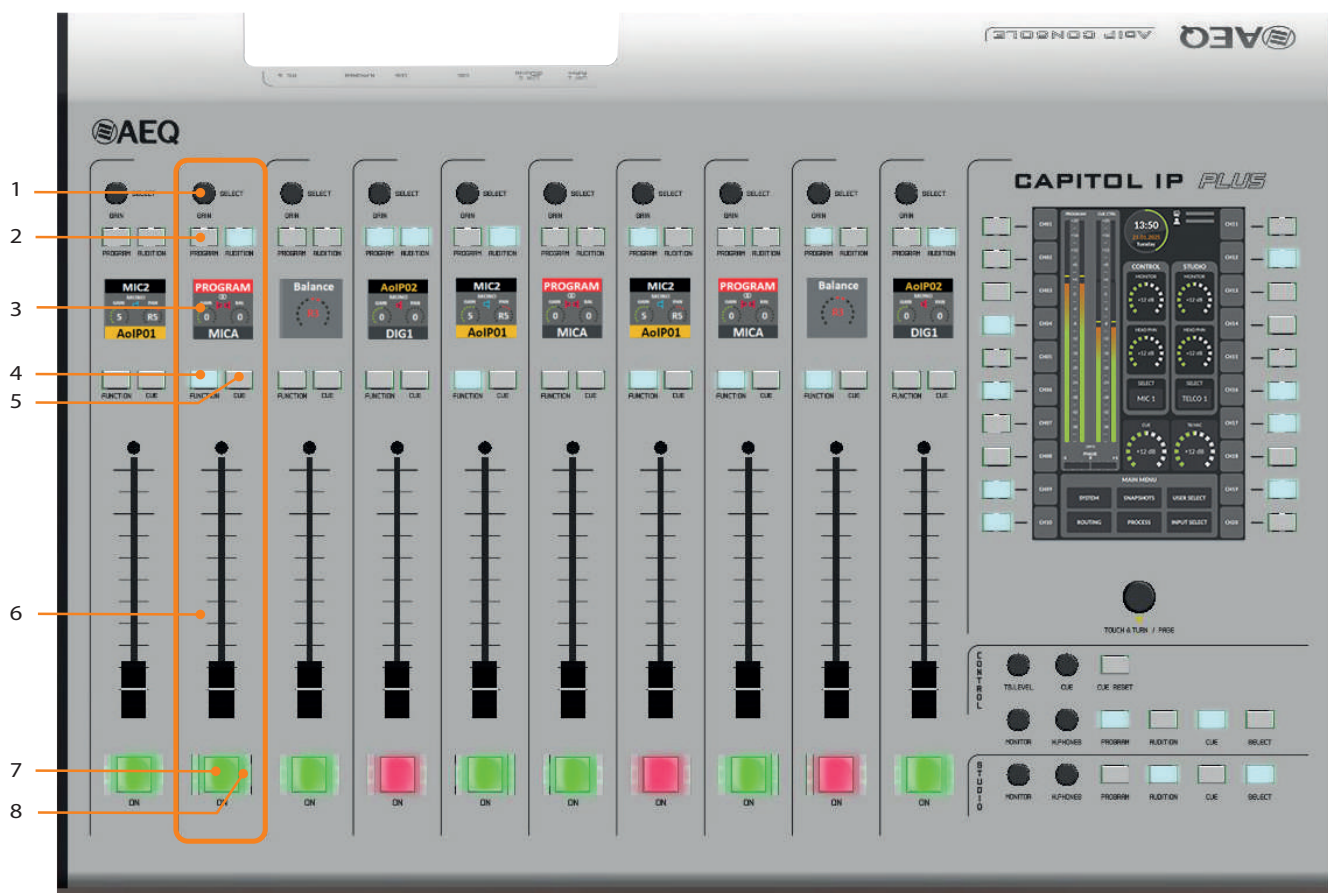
AEQ

CAPITOL IP PLUS

1
2
3
4
5
6
7
8

SELECT
GAIN
PROGRAM AUDITION
MIC2
AoIP01
FUNCTION CUE
ON

SELECT
GAIN
PROGRAM AUDITION
PROGRAM
0 0
MICA
FUNCTION CUE
ON

SELECT
GAIN
PROGRAM AUDITION
Balance
FUNCTION CUE
ON

SELECT
GAIN
PROGRAM AUDITION
AoIP02
DIG1
FUNCTION CUE
ON

SELECT
GAIN
PROGRAM AUDITION
MIC2
5 R5
AoIP01
FUNCTION CUE
ON

SELECT
GAIN
PROGRAM AUDITION
PROGRAM
0 0
MICA
FUNCTION CUE
ON

SELECT
GAIN
PROGRAM AUDITION
MIC2
5 R5
AoIP01
FUNCTION CUE
ON

SELECT
GAIN
PROGRAM AUDITION
PROGRAM
0 0
MICA
FUNCTION CUE
ON

SELECT
GAIN
PROGRAM AUDITION
Balance
FUNCTION CUE
ON

SELECT
GAIN
PROGRAM AUDITION
AoIP02
0 0
DIG1
FUNCTION CUE
ON

13:50
CONTROL STUDIO
MONITOR
+12 dB
HEAD PHN
SELECT
MIC 1
TELCO 1
CUE
TB MIC
MAIN MENU
SYSTEM SNAPSHOTS USER SELECT
ROUTING PROCESS INPUT SELECT

TOUCH & TURN / PAGE

CONTROL
TB.LEVEL CUE CUE RESET
MONITOR H.PHONES PROGRAM AUDITION CUE SELECT

STUDIO
MONITOR H.PHONES PROGRAM AUDITION CUE SELECT